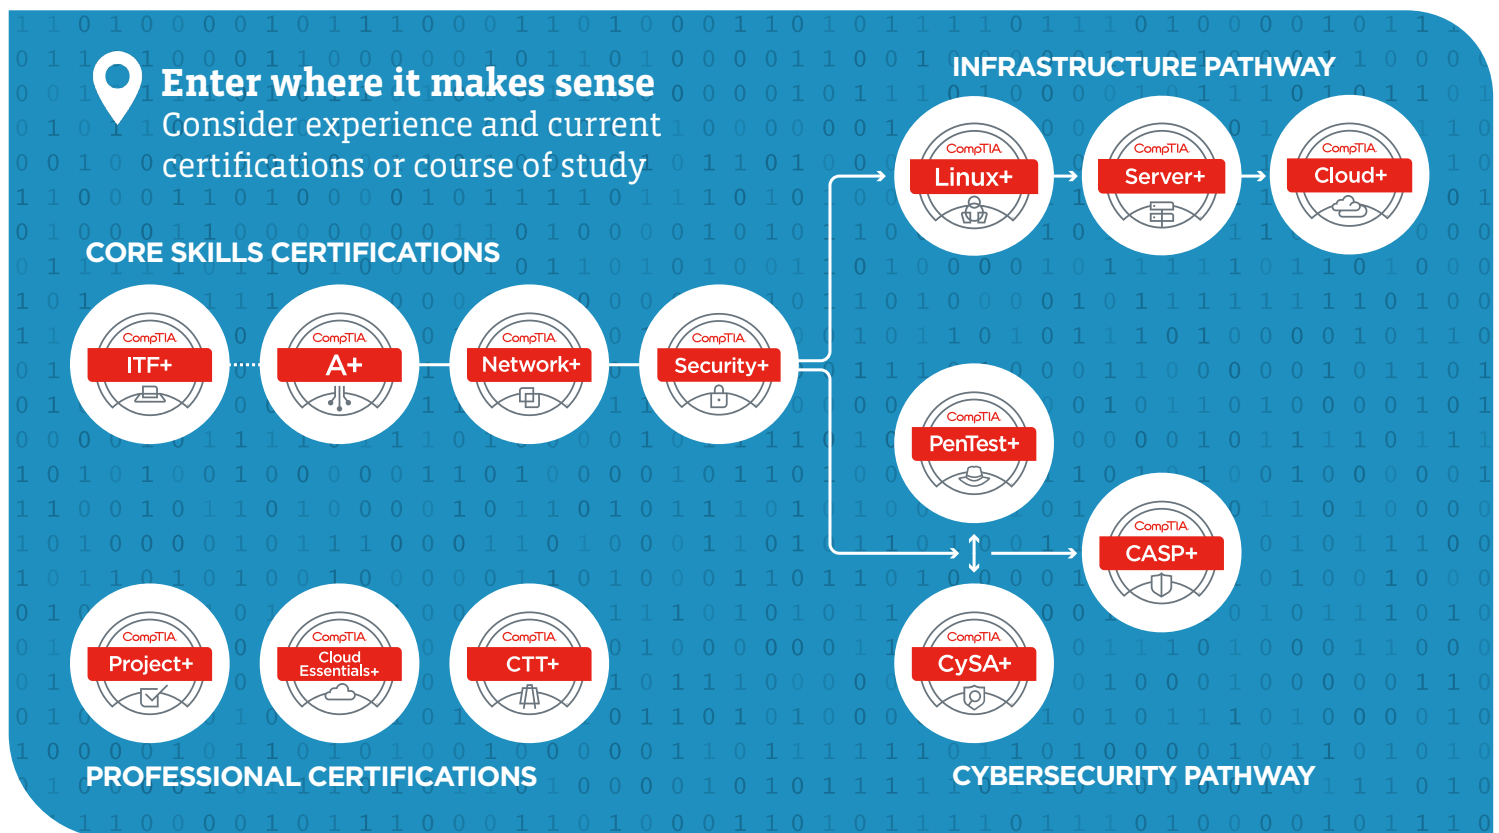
Enter where it makes sense
Consider experience and current certifications or course of study

INFRASTRUCTURE PATHWAY

CompTIA Linux+

CompTIA Server+

CompTIA Cloud+

CORE SKILLS CERTIFICATIONS

CompTIA ITF+

CompTIA A+

CompTIA Network+

CompTIA Security+

CompTIA PenTest+

CompTIA CASP+

CompTIA CySA+

CompTIA Project+

CompTIA Cloud Essentials+

CompTIA CTT+

PROFESSIONAL CERTIFICATIONS

CYBERSECURITY PATHWAY